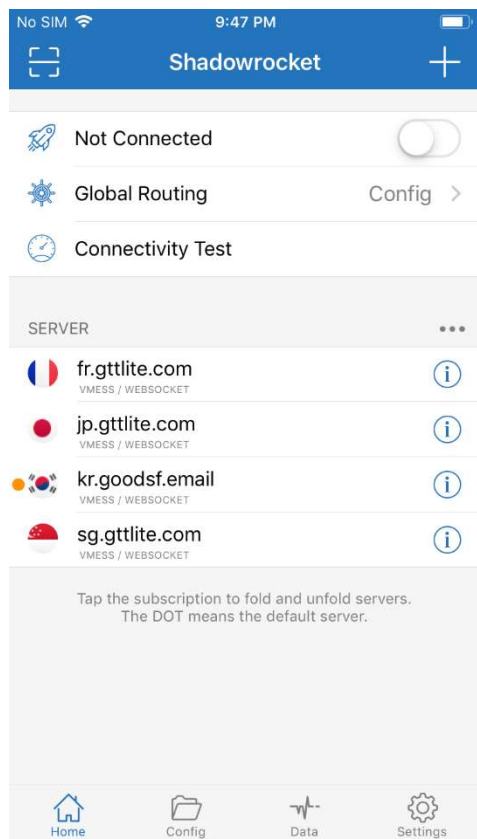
No SIM 9:47 PM

Shadowrocket

Not Connected

Global Routing Config

Connectivity Test

SERVER

fr.gttlite.com
VMESS / WEBSOCKET

jp.gttlite.com
VMESS / WEBSOCKET

kr.goodsf.email
VMESS / WEBSOCKET

sg.gttlite.com
VMESS / WEBSOCKET

Tap the subscription to fold and unfold servers. The DOT means the default server.

Home Config Data Settings